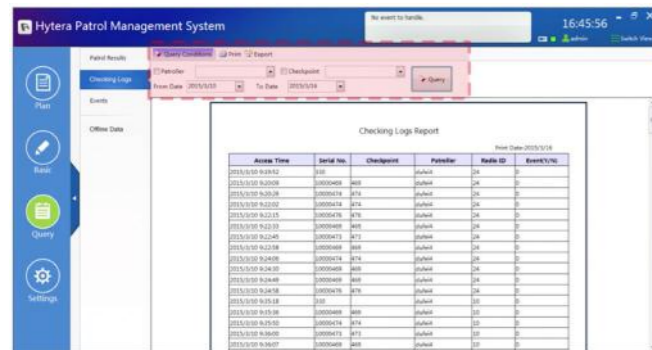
Hytera Patrol Management System

No event to handle.

16:45:56

admin

Switch View

Plan

Basic

Query

Settings

Patrol Results

Checking Logs

Events

Offline Data

Query Conditions | Print | Export

Patroller

Checkpoint

From Date 2015/3/10

To Date 2015/3/16

Query

Checking Logs Report

Print Date:2015/3/16

| Access Time | Serial No. | Checkpoint | Patroller | Radio ID | Event(Y/N) |
|---|---|---|---|---|---|
| 2015/3/10 9:19:52 | 310 | | duhai4 | 24 | 0 |
| 2015/3/10 9:20:09 | 10000469 | 469 | duhai4 | 24 | 0 |
| 2015/3/10 9:20:28 | 10000474 | 474 | duhai4 | 24 | 0 |
| 2015/3/10 9:22:02 | 10000474 | 474 | duhai4 | 24 | 0 |
| 2015/3/10 9:22:15 | 10000476 | 476 | duhai4 | 24 | 0 |
| 2015/3/10 9:22:33 | 10000469 | 469 | duhai4 | 24 | 0 |
| 2015/3/10 9:22:45 | 10000473 | 473 | duhai4 | 24 | 0 |
| 2015/3/10 9:22:58 | 10000469 | 469 | duhai4 | 24 | 0 |
| 2015/3/10 9:24:09 | 10000474 | 474 | duhai4 | 24 | 0 |
| 2015/3/10 9:24:33 | 10000469 | 469 | duhai4 | 24 | 0 |
| 2015/3/10 9:24:49 | 10000469 | 469 | duhai4 | 24 | 0 |
| 2015/3/10 9:24:58 | 10000476 | 476 | duhai4 | 24 | 0 |
| 2015/3/10 9:25:18 | 310 | | duhai4 | 10 | 0 |
| 2015/3/10 9:25:36 | 10000469 | 469 | duhai4 | 10 | 0 |
| 2015/3/10 9:25:50 | 10000474 | 474 | duhai4 | 10 | 0 |
| 2015/3/10 9:36:00 | 10000473 | 473 | duhai4 | 10 | 0 |
| 2015/3/10 9:36:07 | 10000469 | 469 | duhai4 | 10 | 0 |